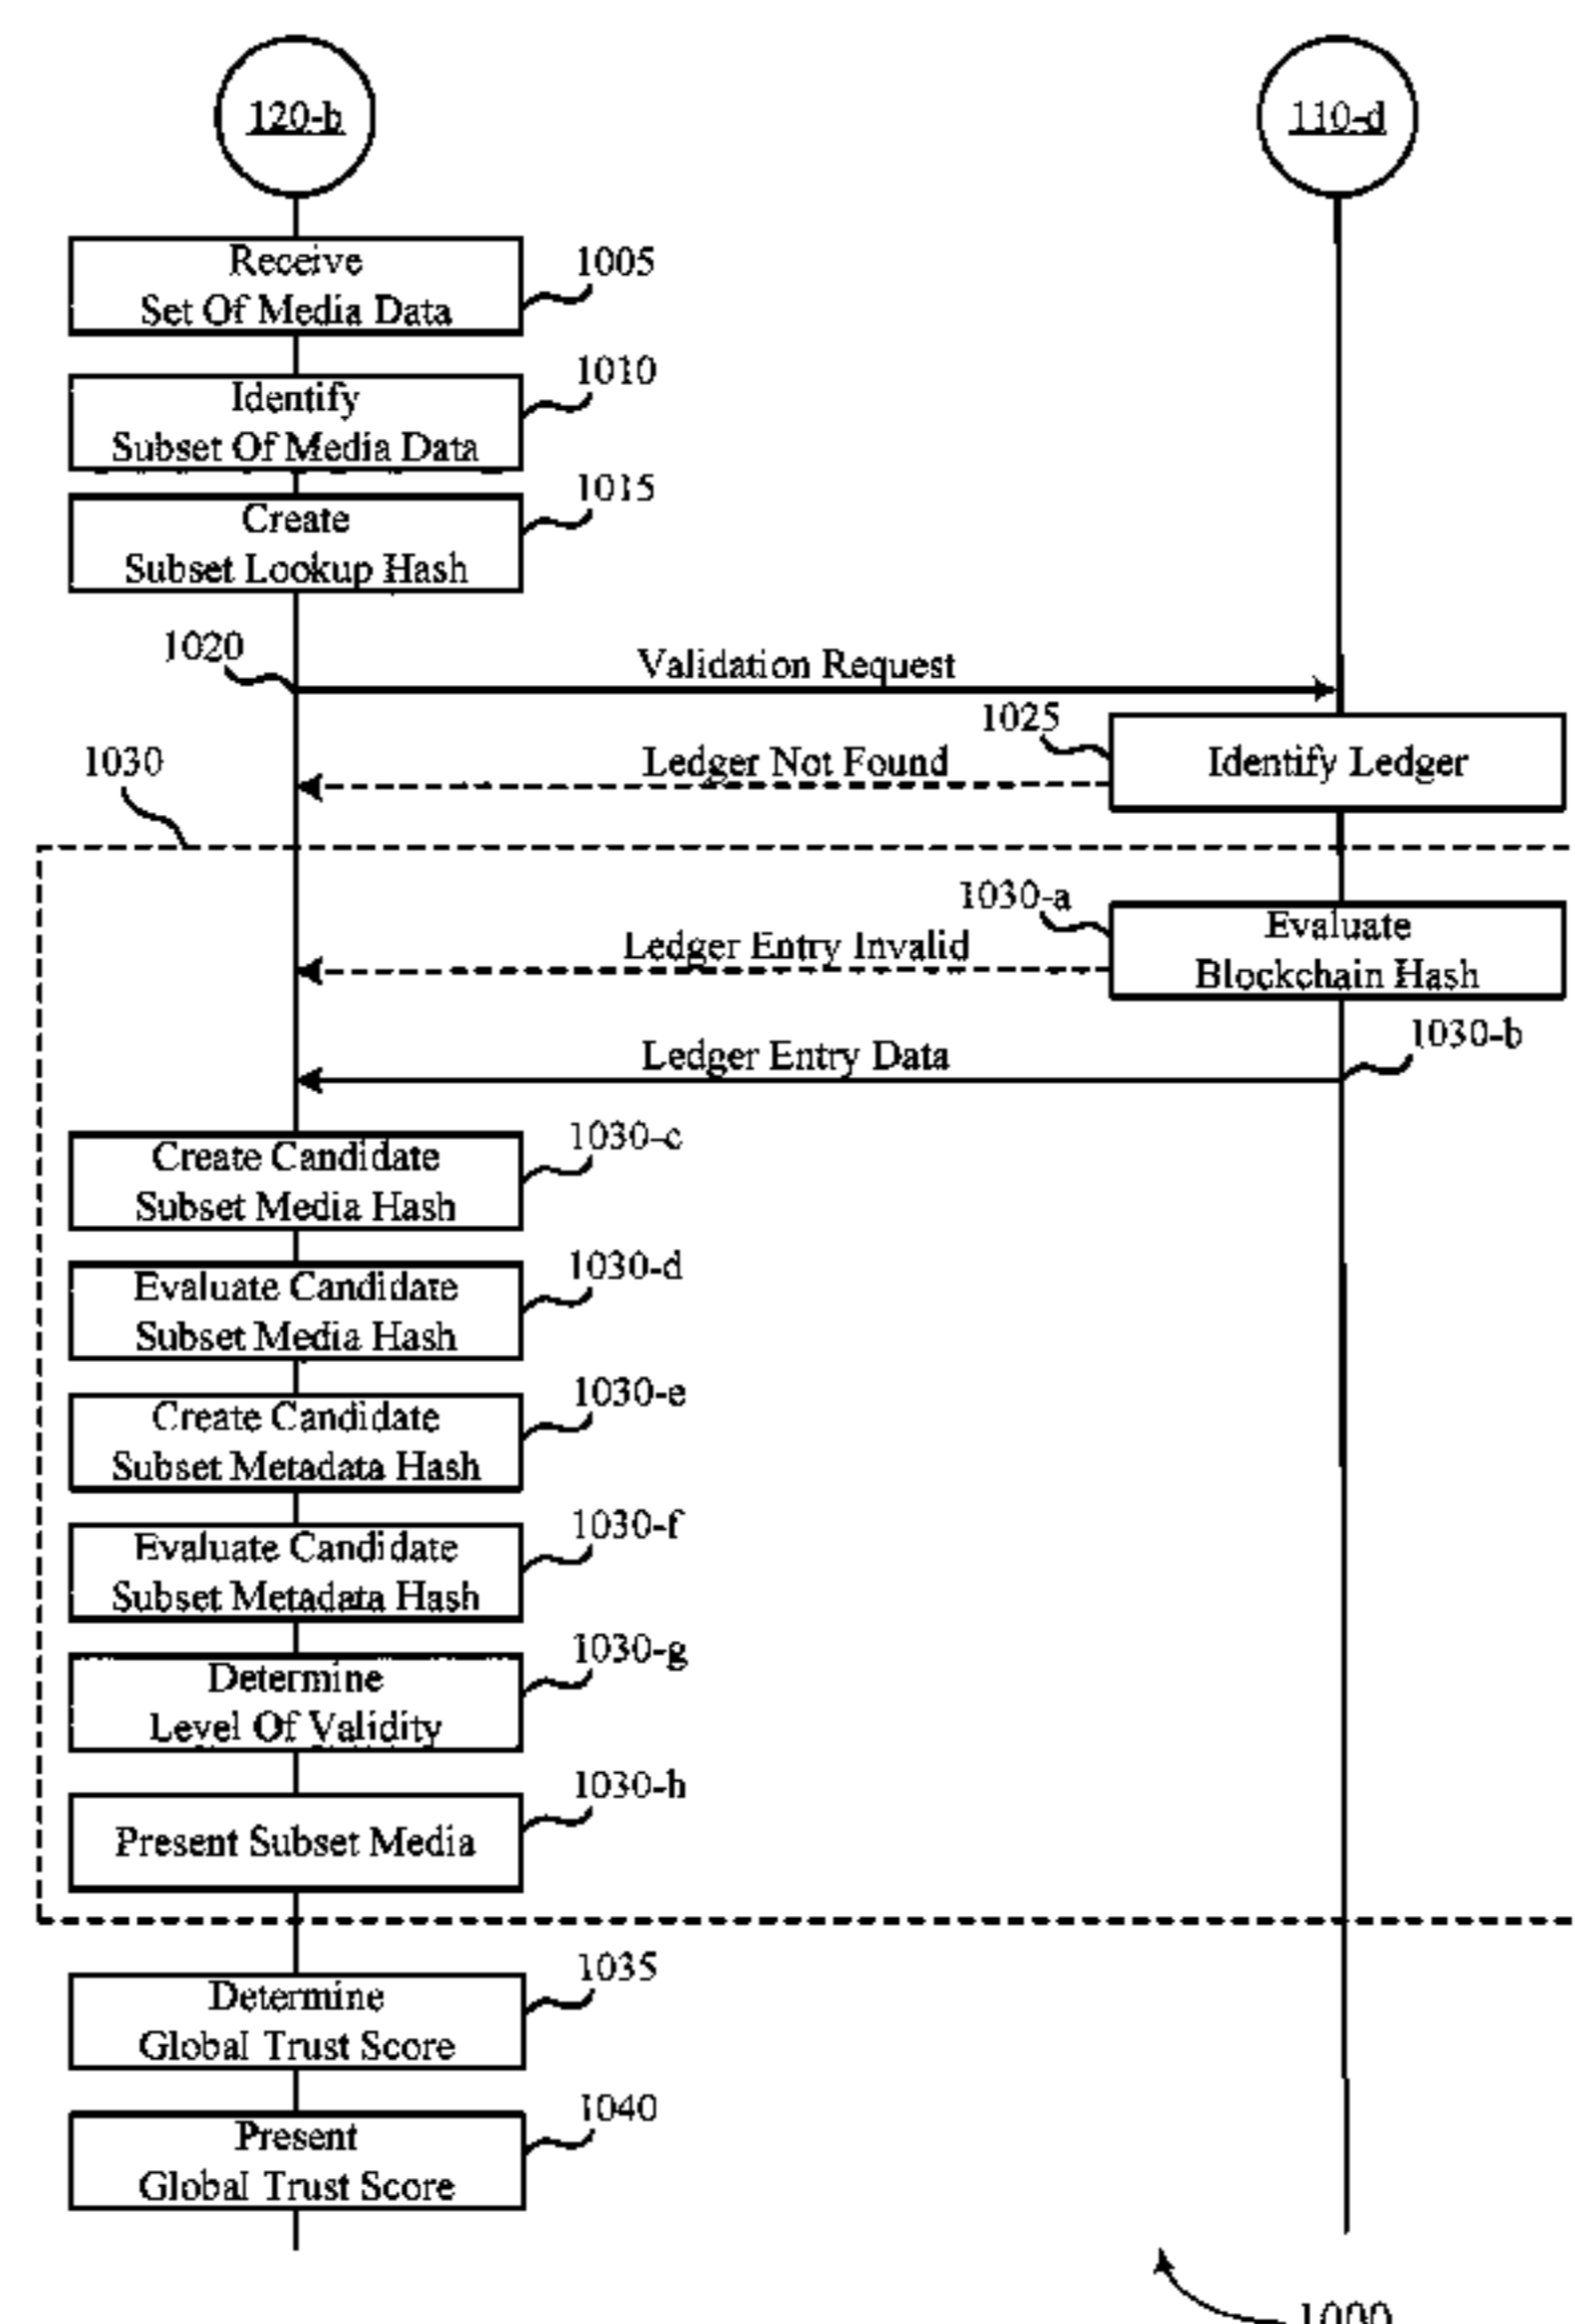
120-b

110-d

Receive
Set Of Media Data

1005

Identify
Subset Of Media Data

1010

Create
Subset Lookup Hash

1015

1020

Validation Request

1025

Identify Ledger

1030

Ledger Not Found

1030-a

Evaluate
Blockchain Hash

Ledger Entry Invalid

1030-b

Ledger Entry Data

Create Candidate
Subset Media Hash

1030-c

Evaluate Candidate
Subset Media Hash

1030-d

Create Candidate
Subset Metadata Hash

1030-e

Evaluate Candidate
Subset Metadata Hash

1030-f

Determine
Level Of Validity

1030-g

Present Subset Media

1030-h

Determine
Global Trust Score

1035

Present
Global Trust Score

1040

1000